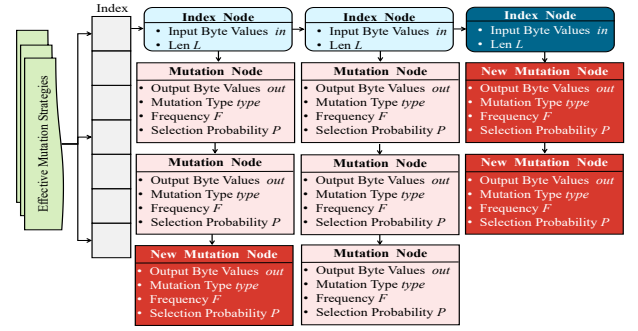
Index

Effective Mutation Strategies

Index Node
• Input Byte Values *in*
• Len *L*

Mutation Node
• Output Byte Values *out*
• Mutation Type *type*
• Frequency *F*
• Selection Probability *P*

Mutation Node
• Output Byte Values *out*
• Mutation Type *type*
• Frequency *F*
• Selection Probability *P*

New Mutation Node
• Output Byte Values *out*
• Mutation Type *type*
• Frequency *F*
• Selection Probability *P*

Index Node
• Input Byte Values *in*
• Len *L*

Mutation Node
• Output Byte Values *out*
• Mutation Type *type*
• Frequency *F*
• Selection Probability *P*

Mutation Node
• Output Byte Values *out*
• Mutation Type *type*
• Frequency *F*
• Selection Probability *P*

Mutation Node
• Output Byte Values *out*
• Mutation Type *type*
• Frequency *F*
• Selection Probability *P*

Index Node
• Input Byte Values *in*
• Len *L*

New Mutation Node
• Output Byte Values *out*
• Mutation Type *type*
• Frequency *F*
• Selection Probability *P*

New Mutation Node
• Output Byte Values *out*
• Mutation Type *type*
• Frequency *F*
• Selection Probability *P*